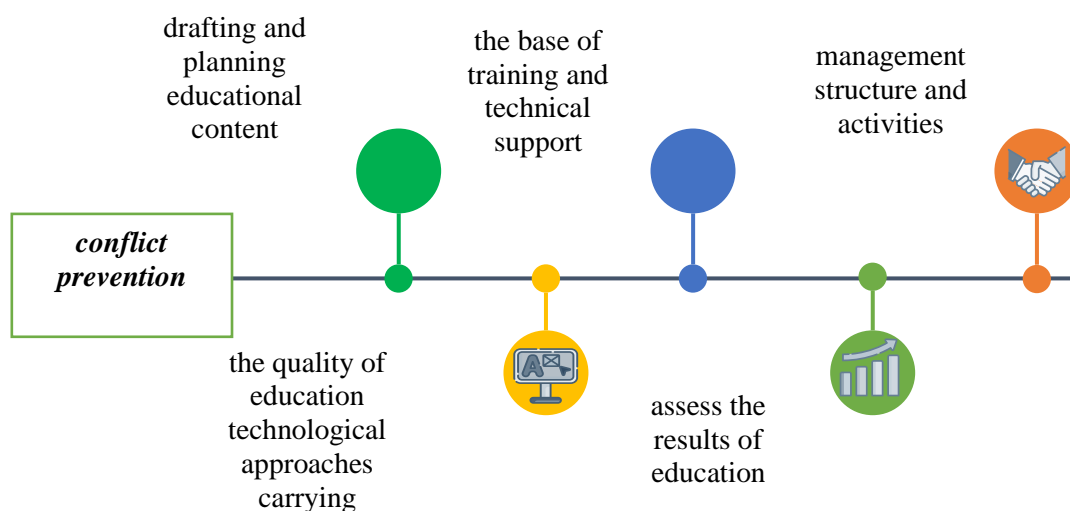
drafting and planning educational content

the base of training and technical support

management structure and activities

conflict prevention

the quality of education technological approaches carrying

assess the results of education